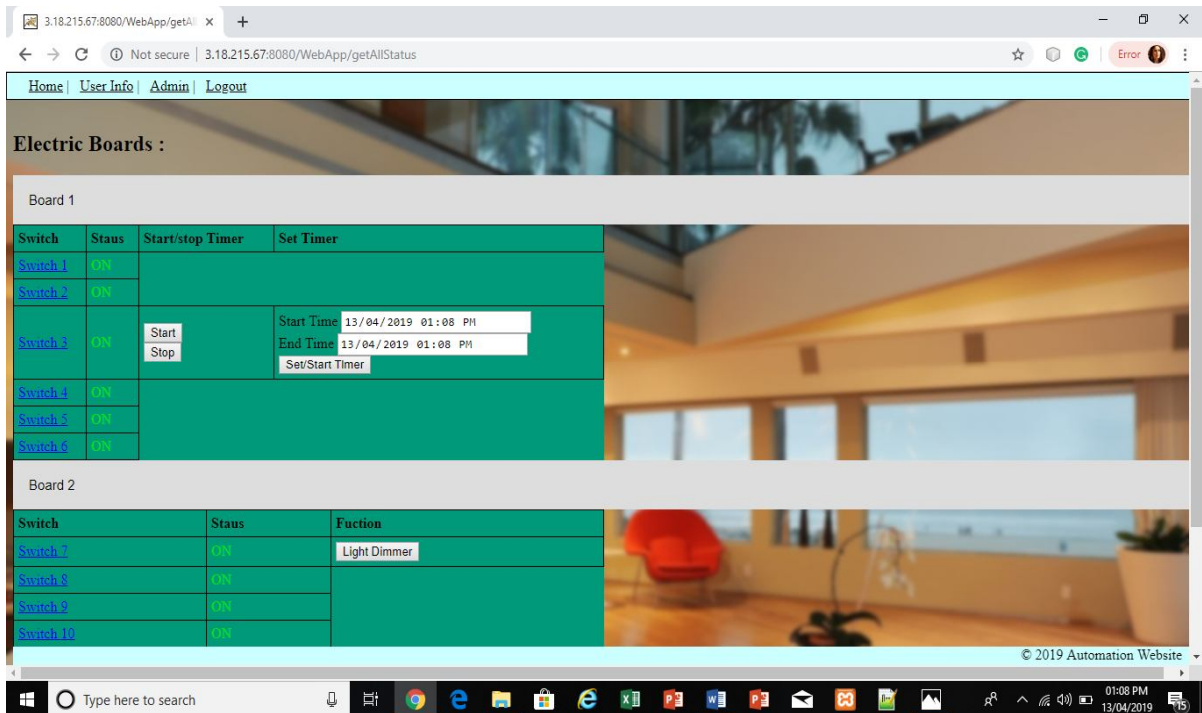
3.18.215.67:8080/WebApp/getAl ×

Not secure | 3.18.215.67:8080/WebApp/getAllStatus

Error

Home | User Info | Admin | Logout

Electric Boards :

Board 1

| Switch | Staus | Start/stop Timer | Set Timer |
|---|---|---|---|
| Switch 1 | ON | | |
| Switch 2 | ON | | |
| Switch 3 | ON | Start Stop | Start Time 13/04/2019 01:08 PM End Time 13/04/2019 01:08 PM Set/Start Timer |
| Switch 4 | ON | | |
| Switch 5 | ON | | |
| Switch 6 | ON | | |

Board 2

| Switch | Staus | Fuction |
|---|---|---|
| Switch 7 | ON | Light Dimmer |
| Switch 8 | ON | |
| Switch 9 | ON | |
| Switch 10 | ON | |

© 2019 Automation Website

Type here to search

01:08 PM 13/04/2019